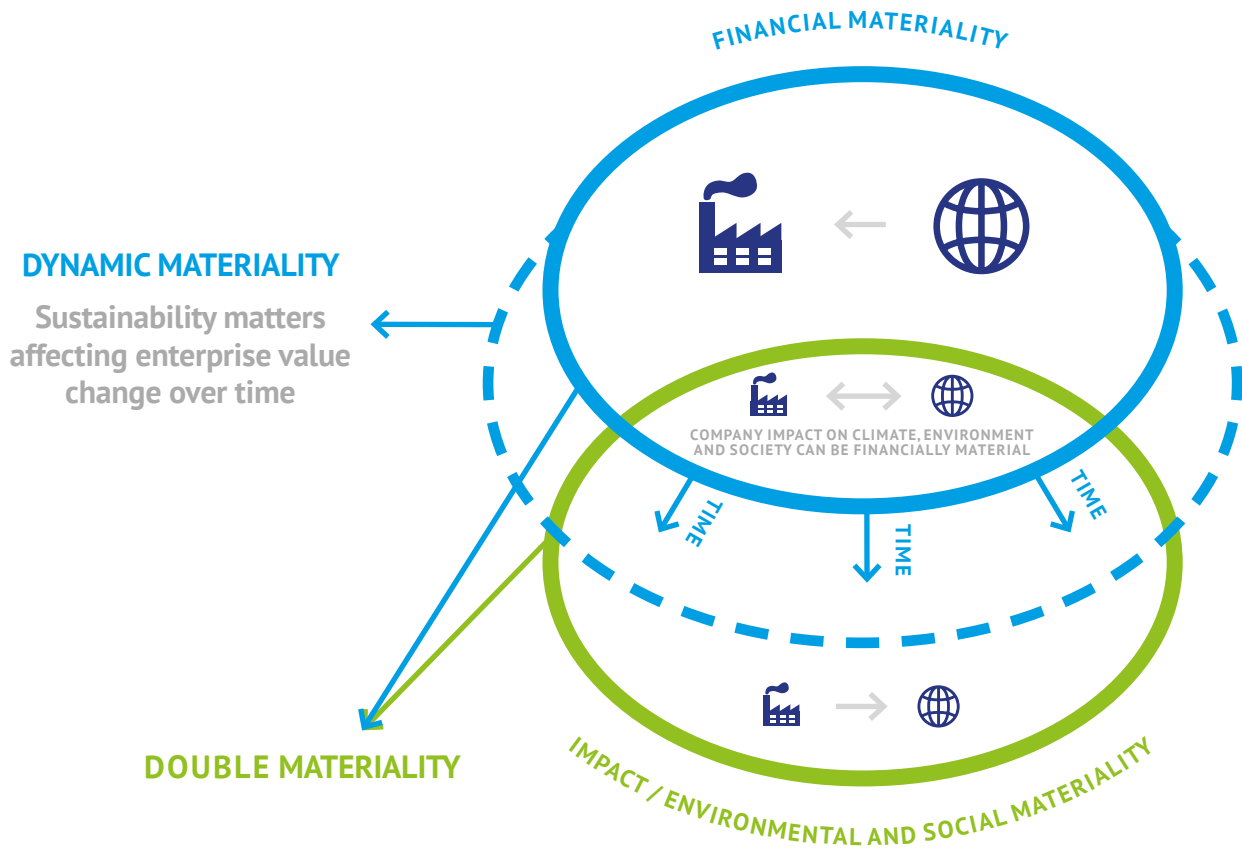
FINANCIAL MATERIALITY

DYNAMIC MATERIALITY

Sustainability matters affecting enterprise value change over time

COMPANY IMPACT ON CLIMATE, ENVIRONMENT AND SOCIETY CAN BE FINANCIALLY MATERIAL

TIME

TIME

TIME

DOUBLE MATERIALITY

IMPACT / ENVIRONMENTAL AND SOCIAL MATERIALITY